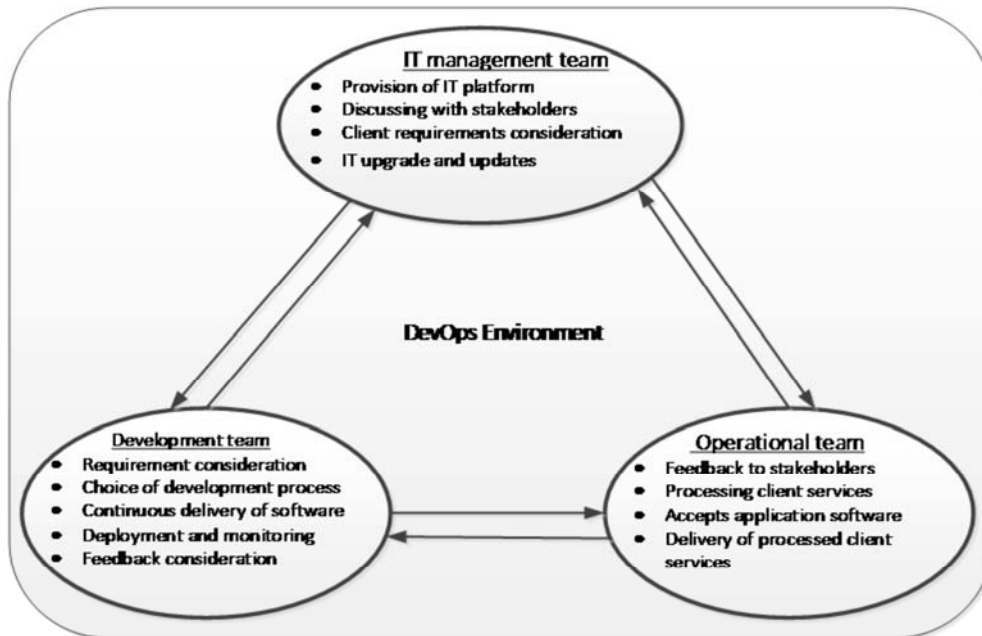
IT management team
- Provision of IT platform
- Discussing with stakeholders
- Client requirements consideration
- IT upgrade and updates

DevOps Environment

Development team
- Requirement consideration
- Choice of development process
- Continuous delivery of software
- Deployment and monitoring
- Feedback consideration

Operational team
- Feedback to stakeholders
- Processing client services
- Accepts application software
- Delivery of processed client services